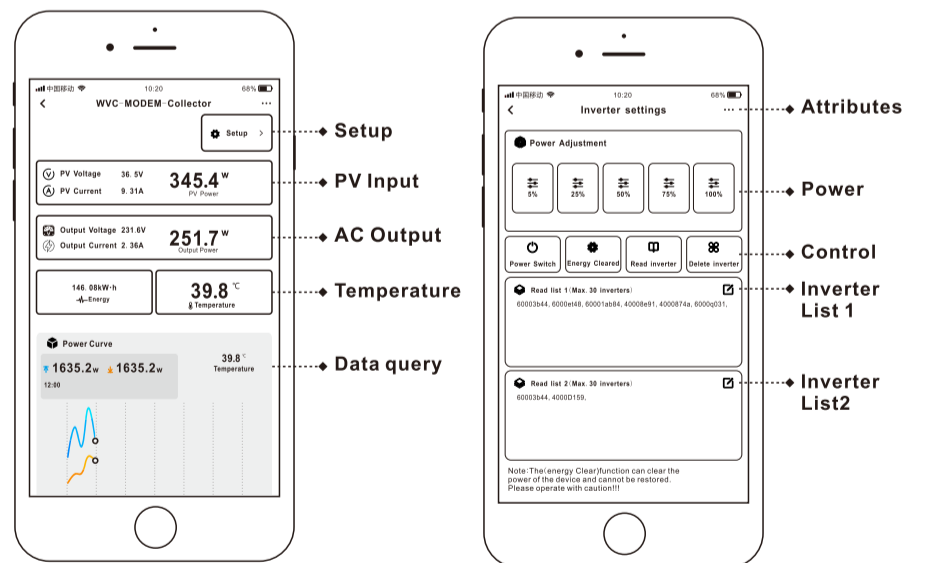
中国移动 10:20 68%

WVC-MODEM-Collector ···

Setup >

Setup

PV Voltage 36.5V
PV Current 9.31A
345.4 W
PV Power

PV Input

Output Voltage 231.6V
Output Current 2.36A
251.7 W
Output Power

AC Output

146.08kW·h
Energy

39.8 ℃
Temperature

Temperature

Power Curve
1635.2w 1635.2w
12:00
39.8℃
Temperature

Data query

中国移动 10:20 68%

Inverter settings ···

Attributes

Power Adjustment

5% 25% 50% 75% 100%

Power

Power Switch
Energy Cleared
Read inverter
Delete inverter

Control

Read list 1 (Max. 30 inverters)
60003b44, 6000et48, 60001ab84, 40008e91, 4000874a, 6000q031,

Inverter List 1

Read list 2 (Max. 30 inverters)
60003b44, 4000D159,

Inverter List2

Note:The(energy Clear)function can clear the power of the device and cannot be restored. Please operate with caution!!!